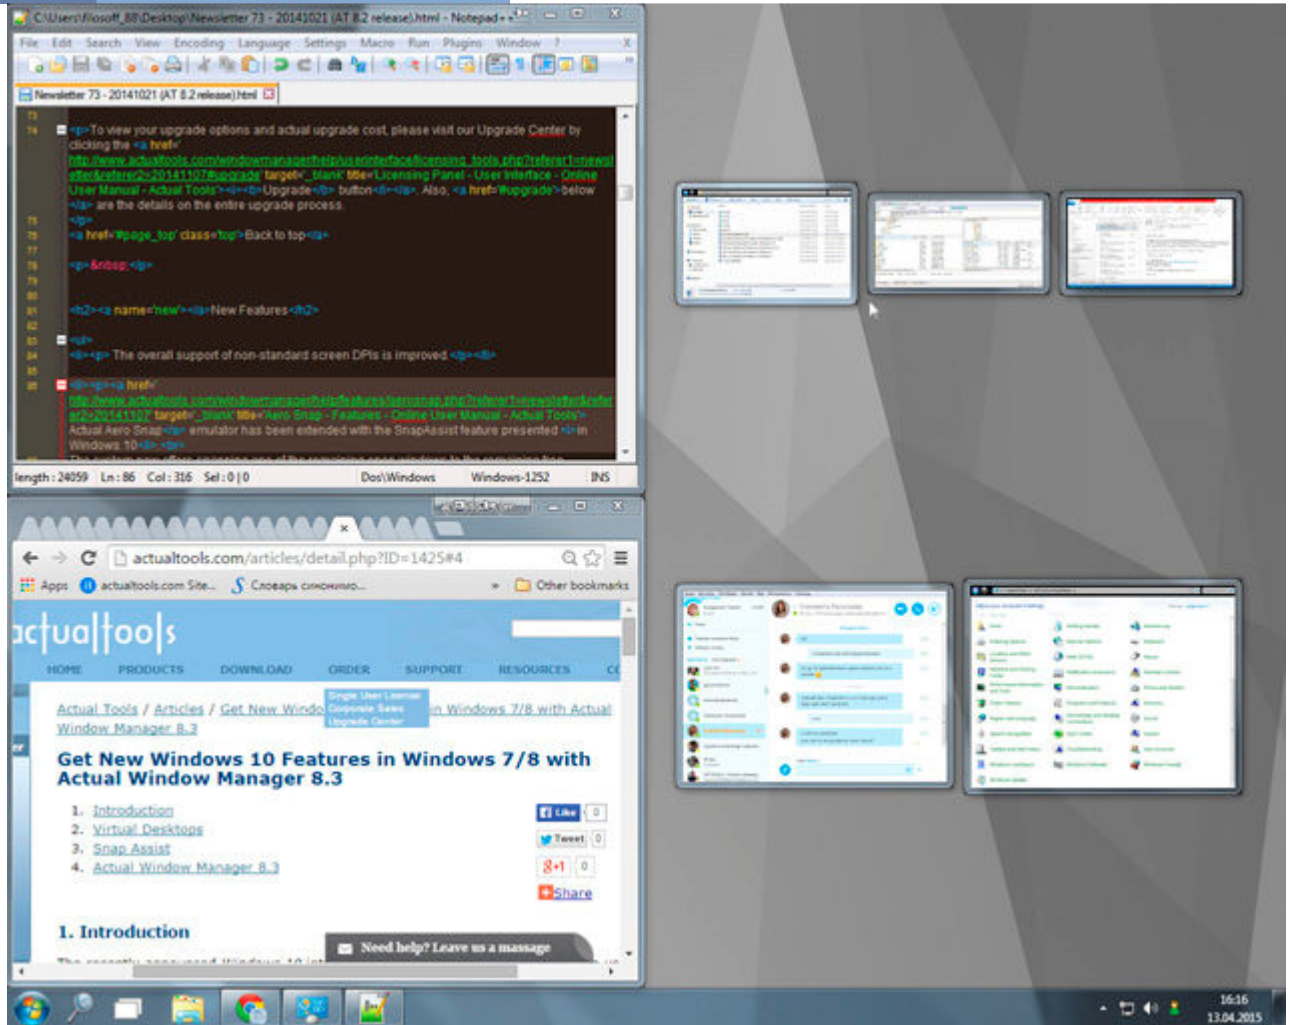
C:\Users\filosoff_88\Desktop\Newsletter 73 - 20141021 (AT 8.2 release).html - Notepad++

File Edit Search View Encoding Language Settings Macro Run Plugins Window ? X

Newsletter 73 - 20141021 (AT 8.2 release).html

73
74 <p>To view your upgrade options and actual upgrade cost, please visit our Upgrade Center by clicking the <a href="http://www.actualtools.com/windowmanager/help/userinterface/licensing_tools.php?referer1=newsletter&referer2=20141107#upgrade" target="_blank" title="Licensing Panel - User Interface - Online User Manual - Actual Tools"><i><b>Upgrade</b> button</i></a>. Also, <a href="#upgrade">below</a> are the details on the entire upgrade process.
75 </p>
76 <a href="#page_top" class="top">Back to top</a>
77
78 <p>&nbsp;</p>
79
80
81 <h2><a name="new"></a>New Features</h2>
82
83 <ul>
84 <li><p> The overall support of non-standard screen DPIs is improved.</p></li>
85
86 <li><p><a href="http://www.actualtools.com/windowmanager/help/features/aerosnap.php?referer1=newsletter&referer2=20141107" target="_blank" title="Aero Snap - Features - Online User Manual - Actual Tools">Actual Aero Snap</a> emulator has been extended with the SnapAssist feature presented in Windows 10</li><br>
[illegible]

length : 24059 Ln : 86 Col : 316 Sel : 0 | 0 Dos\Windows Windows-1252 INS

actualtools.com/articles/detail.php?ID=1425#4

Apps actualtools.com Site... Словарь синонимо... » Other bookmarks

actualtools

HOME PRODUCTS DOWNLOAD ORDER SUPPORT RESOURCES CO

Single User License
Corporate Sales
Upgrade Center

Actual Tools / Articles / Get New Windo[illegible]n Windows 7/8 with Actual Window Manager 8.3

Get New Windows 10 Features in Windows 7/8 with Actual Window Manager 8.3

1. Introduction
2. Virtual Desktops
3. Snap Assist
4. Actual Window Manager 8.3

Like 0
Tweet 0
g+1 0
Share

1. Introduction

Need help? Leave us a massage

16:16
13.04.2015